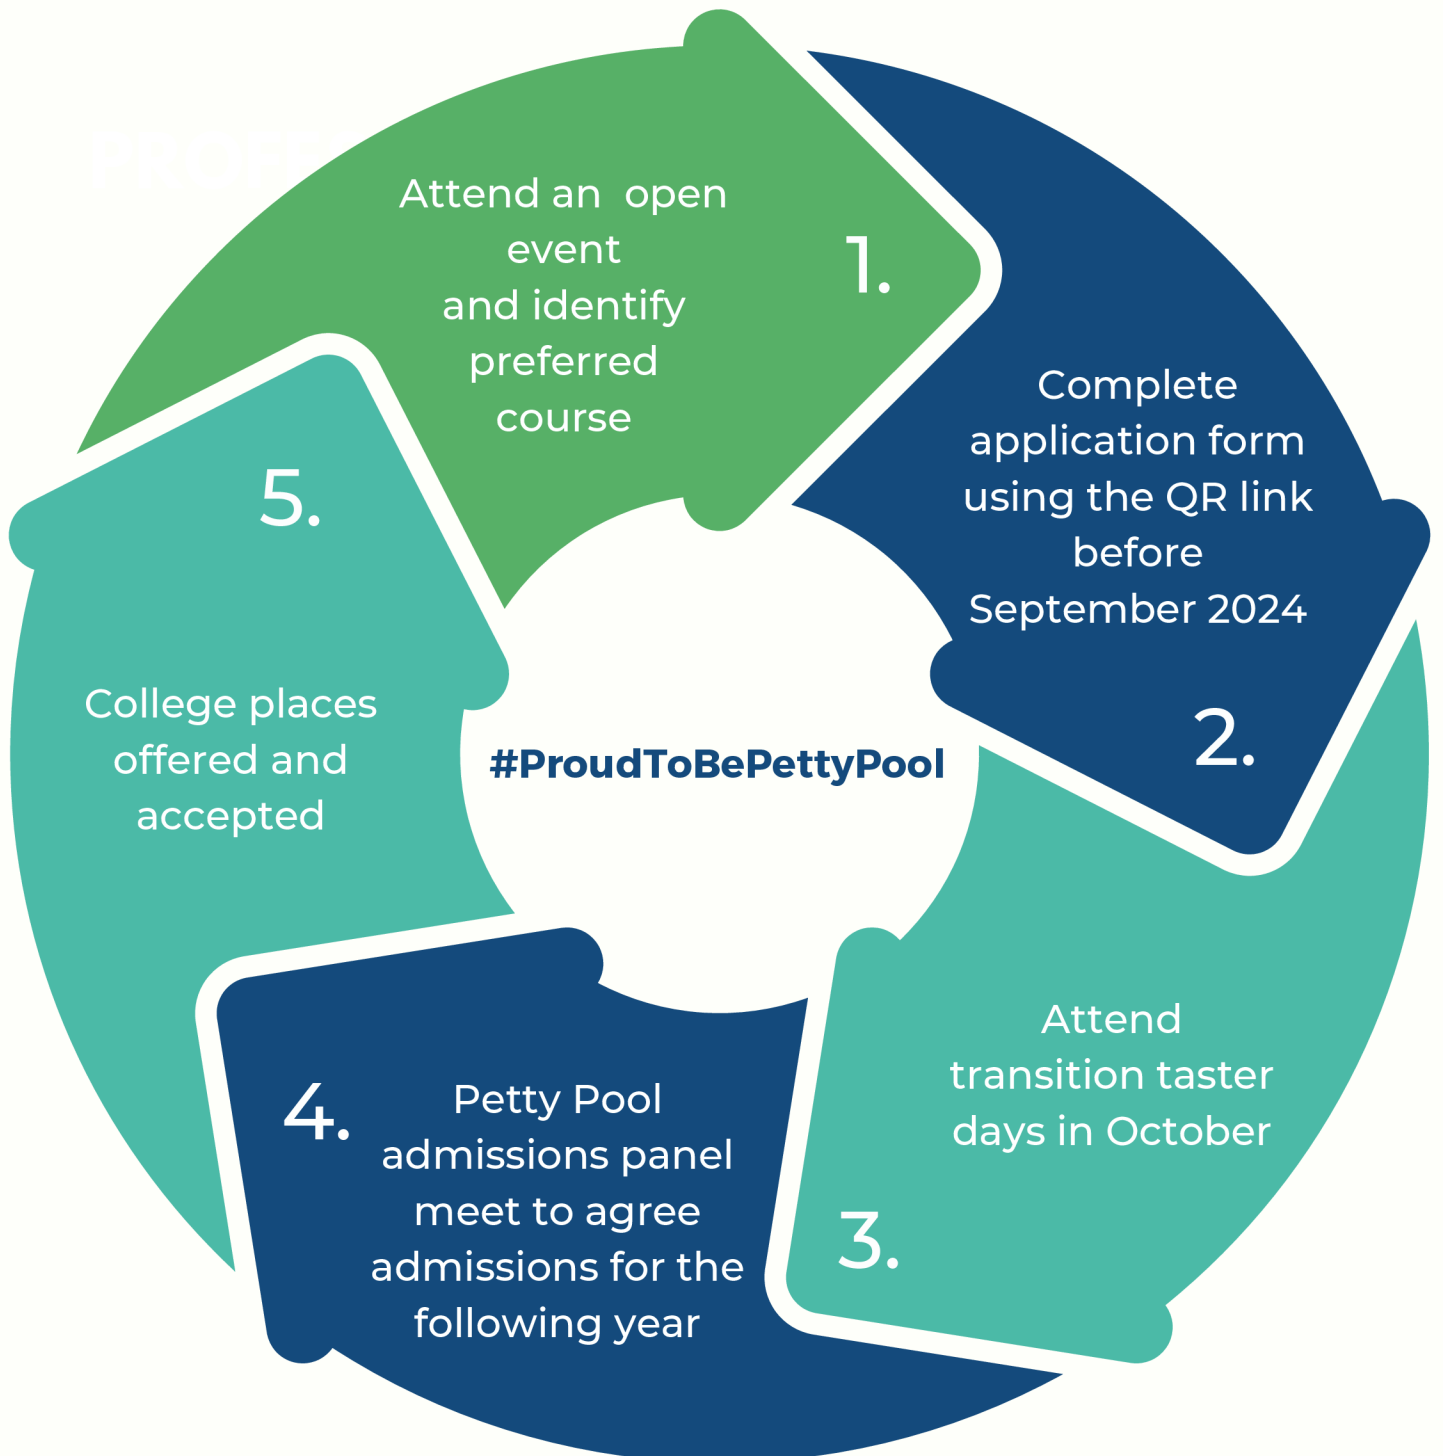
1.

Attend an open event and identify preferred course

2.

Complete application form using the QR link before September 2024

3.

Attend transition taster days in October

4.

Petty Pool admissions panel meet to agree admissions for the following year

5.

College places offered and accepted

#ProudToBePettyPool